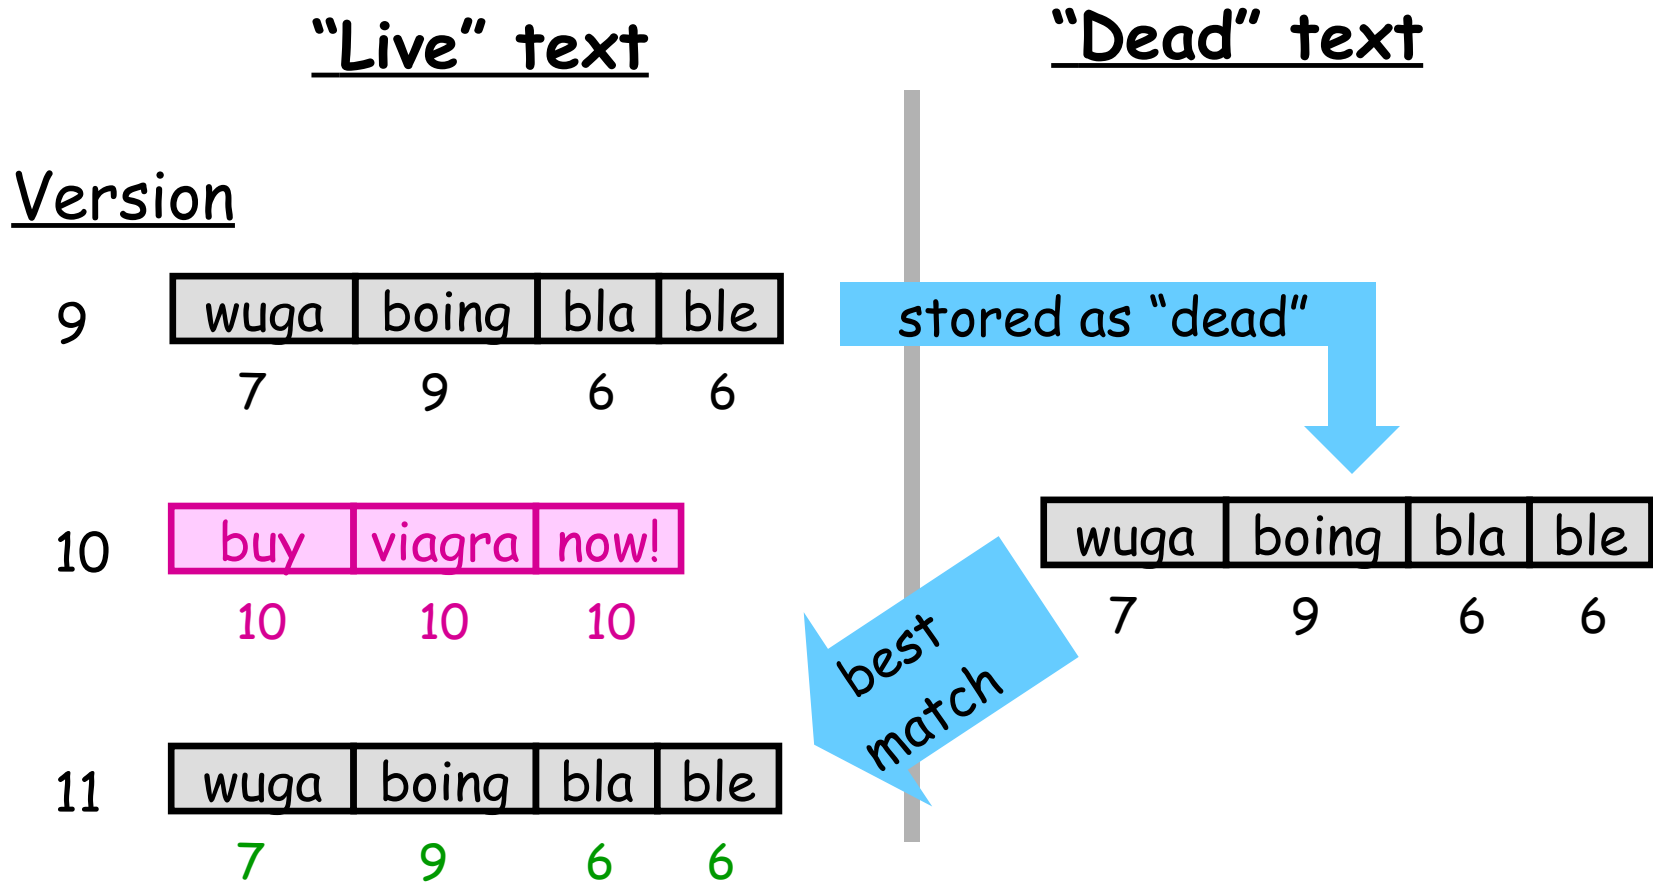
"Live" text

"Dead" text

Version

9

| wuga | boing | bla | ble |
|---|---|---|---|
| 7 | 9 | 6 | 6 |

stored as "dead"

10

| buy | viagra | now! |
|---|---|---|
| 10 | 10 | 10 |

| wuga | boing | bla | ble |
|---|---|---|---|
| 7 | 9 | 6 | 6 |

best match

11

| wuga | boing | bla | ble |
|---|---|---|---|
| 7 | 9 | 6 | 6 |